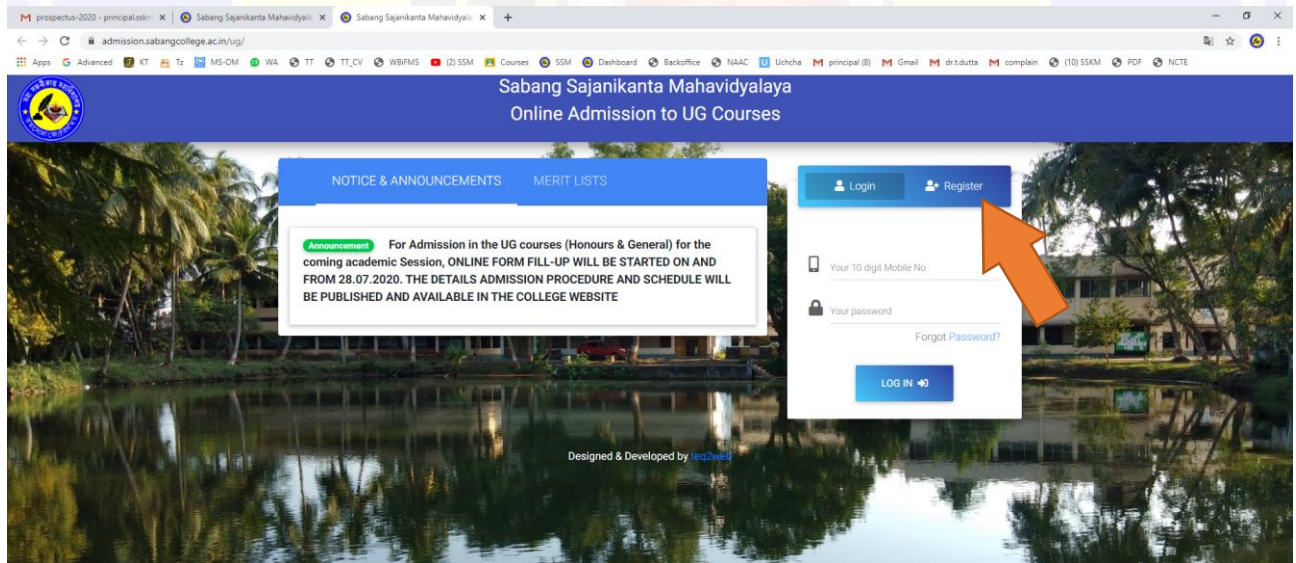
prospectus-2020 - principal.sskm × | Sabang Sajanikanta Mahavidyala × | Sabang Sajanikanta Mahavidyala × +

admission.sabangcollege.ac.in/ug/

Apps Advanced KT Tz MS-OM WA TT TT_CV WBIFMS (2) SSM Courses SSM Dashboard Backoffice NAAC Uchcha principal (8) Gmail dr.t.dutta complain (10) SSKM PDF NCTE

Sabang Sajanikanta Mahavidyalaya
Online Admission to UG Courses

NOTICE & ANNOUNCEMENTS MERIT LISTS

Announcement For Admission in the UG courses (Honours & General) for the coming academic Session, ONLINE FORM FILL-UP WILL BE STARTED ON AND FROM 28.07.2020. THE DETAILS ADMISSION PROCEDURE AND SCHEDULE WILL BE PUBLISHED AND AVAILABLE IN THE COLLEGE WEBSITE

Login Register

Your 10 digit Mobile No

Your password

Forgot Password?

LOG IN

Designed & Developed by teq2web